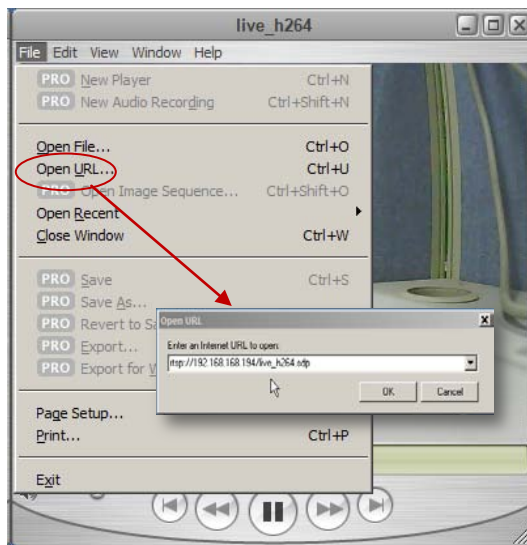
live_h264

File Edit View Window Help

PRO New Player Ctrl+N
PRO New Audio Recording Ctrl+Shift+N

Open File... Ctrl+O
Open URL... Ctrl+U
PRO Open Image Sequence... Ctrl+Shift+O
Open Recent
Close Window Ctrl+W

PRO Save Ctrl+S
PRO Save As...
PRO Revert to S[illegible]
PRO Export...
PRO Export for W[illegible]

Page Setup...
Print... Ctrl+P

Exit

Open URL

Enter an Internet URL to open:

rtsp://192.168.168.194/live_h264.sdp

OK Cancel